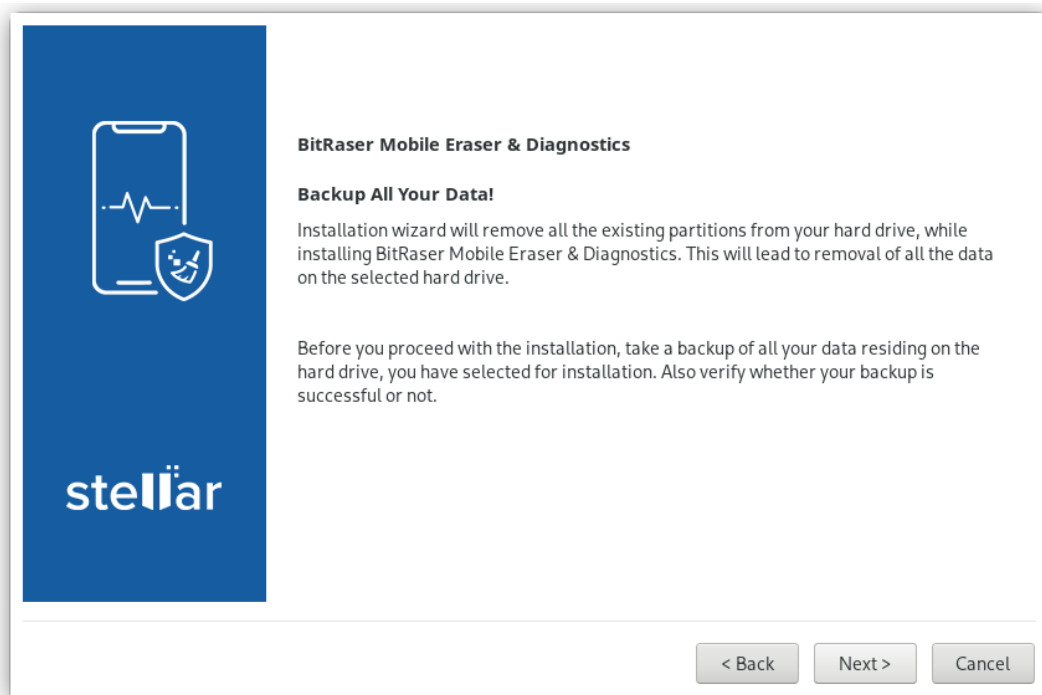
stellar

BitRaser Mobile Eraser & Diagnostics

Backup All Your Data!

Installation wizard will remove all the existing partitions from your hard drive, while installing BitRaser Mobile Eraser & Diagnostics. This will lead to removal of all the data on the selected hard drive.

Before you proceed with the installation, take a backup of all your data residing on the hard drive, you have selected for installation. Also verify whether your backup is successful or not.

< Back
Next >
Cancel